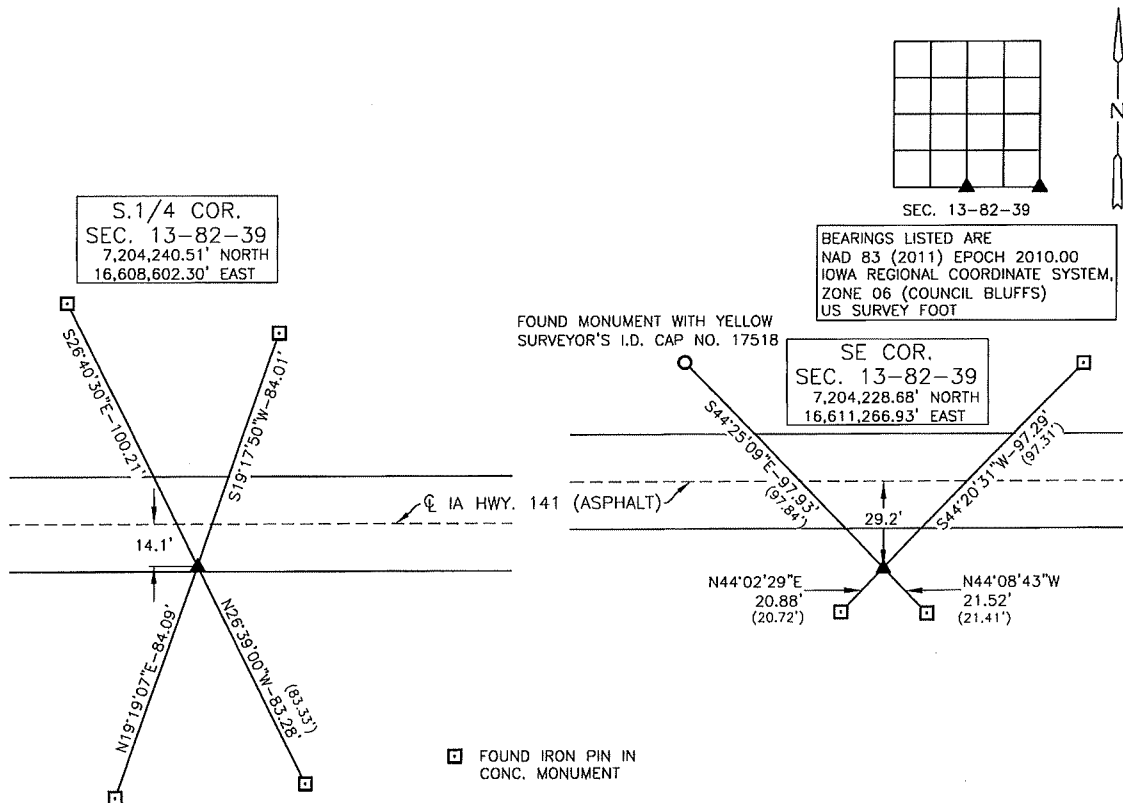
N

SEC. 13–82–39

S.1/4 COR.
SEC. 13–82–39
7,204,240.51' NORTH
16,608,602.30' EAST

BEARINGS LISTED ARE
NAD 83 (2011) EPOCH 2010.00
IOWA REGIONAL COORDINATE SYSTEM,
ZONE 06 (COUNCIL BLUFFS)
US SURVEY FOOT

FOUND MONUMENT WITH YELLOW SURVEYOR'S I.D. CAP NO. 17518

SE COR.
SEC. 13–82–39
7,204,228.68' NORTH
16,611,266.93' EAST

S26°40'30"E–100.21'

S19°17'50"W–84.01'

℄ IA HWY. 141 (ASPHALT)

14.1'

N19°19'07"E–84.09'

N26°39'00"W–83.28'
(83.33')

S44°25'09"E–97.93'
(97.84')

S44°20'31"W–97.29'
(97.31')

29.2'

N44°02'29"E
20.88'
(20.72')

N44°08'43"W
21.52'
(21.41')

FOUND IRON PIN IN CONC. MONUMENT